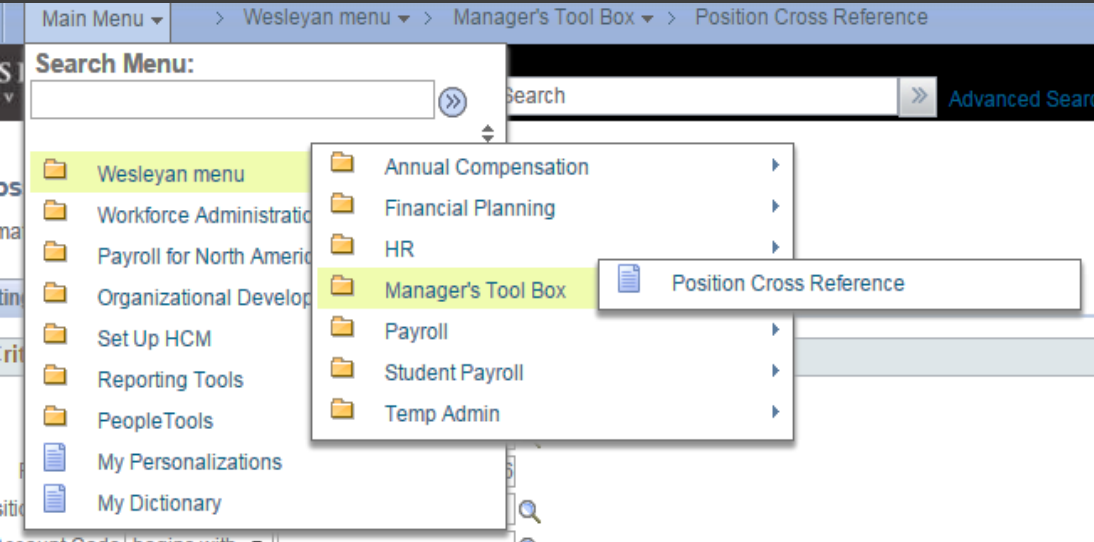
Main Menu > Wesleyan menu > Manager's Tool Box > Position Cross Reference

Search Menu:

Search

Advanced Sear

Wesleyan menu
Workforce Administratio
Payroll for North Americ
Organizational Develop
Set Up HCM
Reporting Tools
PeopleTools
My Personalizations
My Dictionary

Annual Compensation
Financial Planning
HR
Manager's Tool Box
Payroll
Student Payroll
Temp Admin

Position Cross Reference